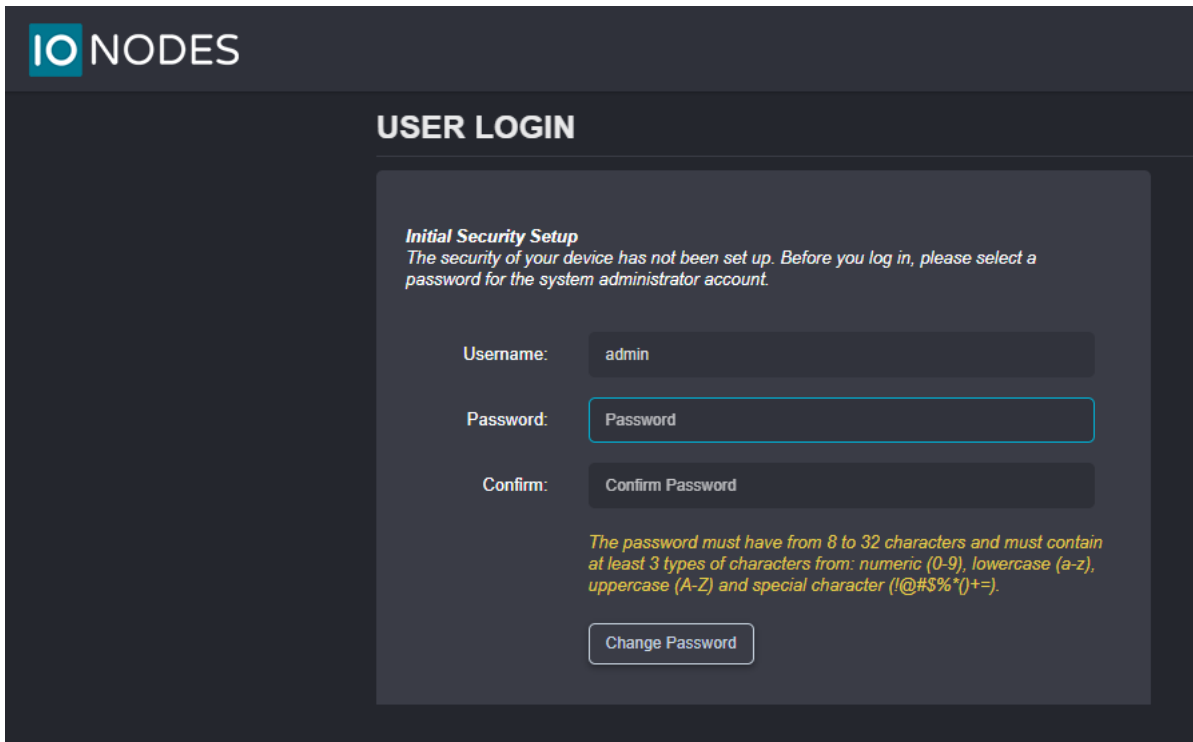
IO NODES

USER LOGIN

Initial Security Setup
The security of your device has not been set up. Before you log in, please select a password for the system administrator account.

Username: admin

Password: Password

Confirm: Confirm Password

The password must have from 8 to 32 characters and must contain at least 3 types of characters from: numeric (0-9), lowercase (a-z), uppercase (A-Z) and special character (!@#$%*()+=).

Change Password